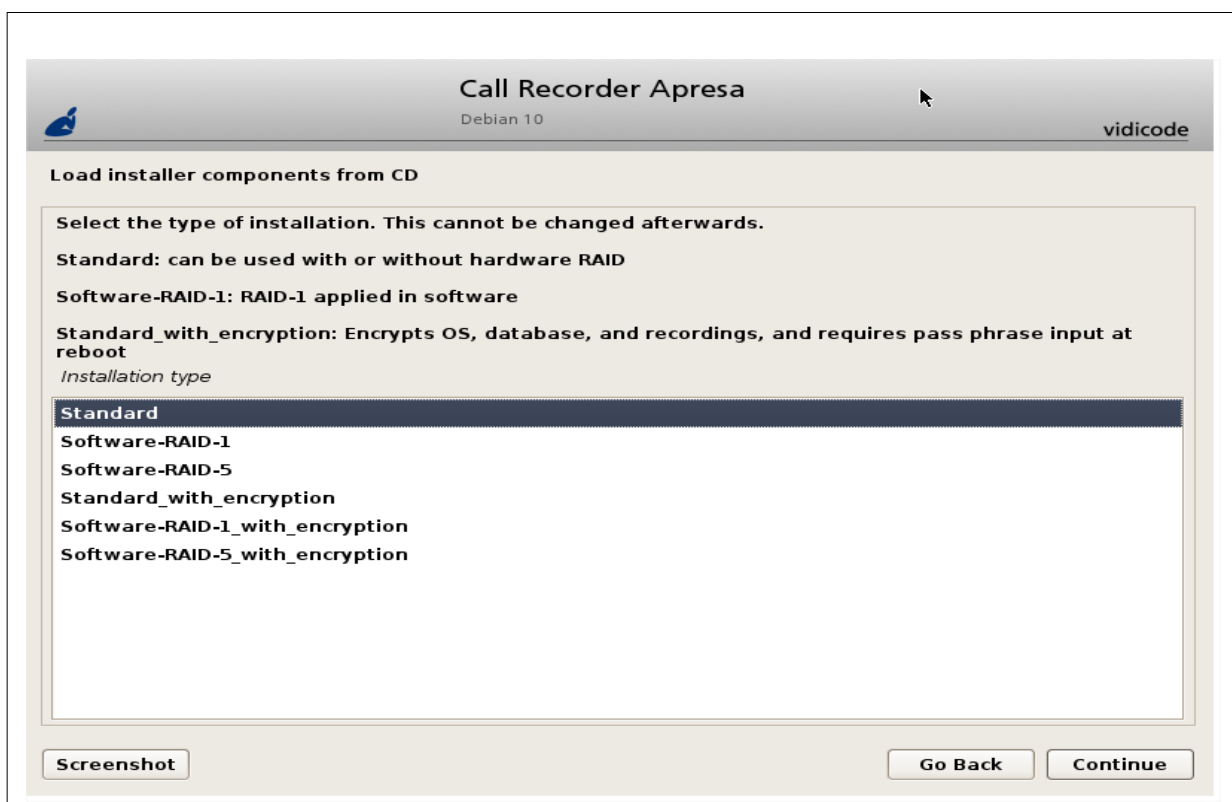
Call Recorder Apresa
Debian 10
vidicode

Load installer components from CD

Select the type of installation. This cannot be changed afterwards.

Standard: can be used with or without hardware RAID

Software-RAID-1: RAID-1 applied in software

Standard_with_encryption: Encrypts OS, database, and recordings, and requires pass phrase input at reboot

Installation type

Standard
Software-RAID-1
Software-RAID-5
Standard_with_encryption
Software-RAID-1_with_encryption
Software-RAID-5_with_encryption

Screenshot
Go Back
Continue